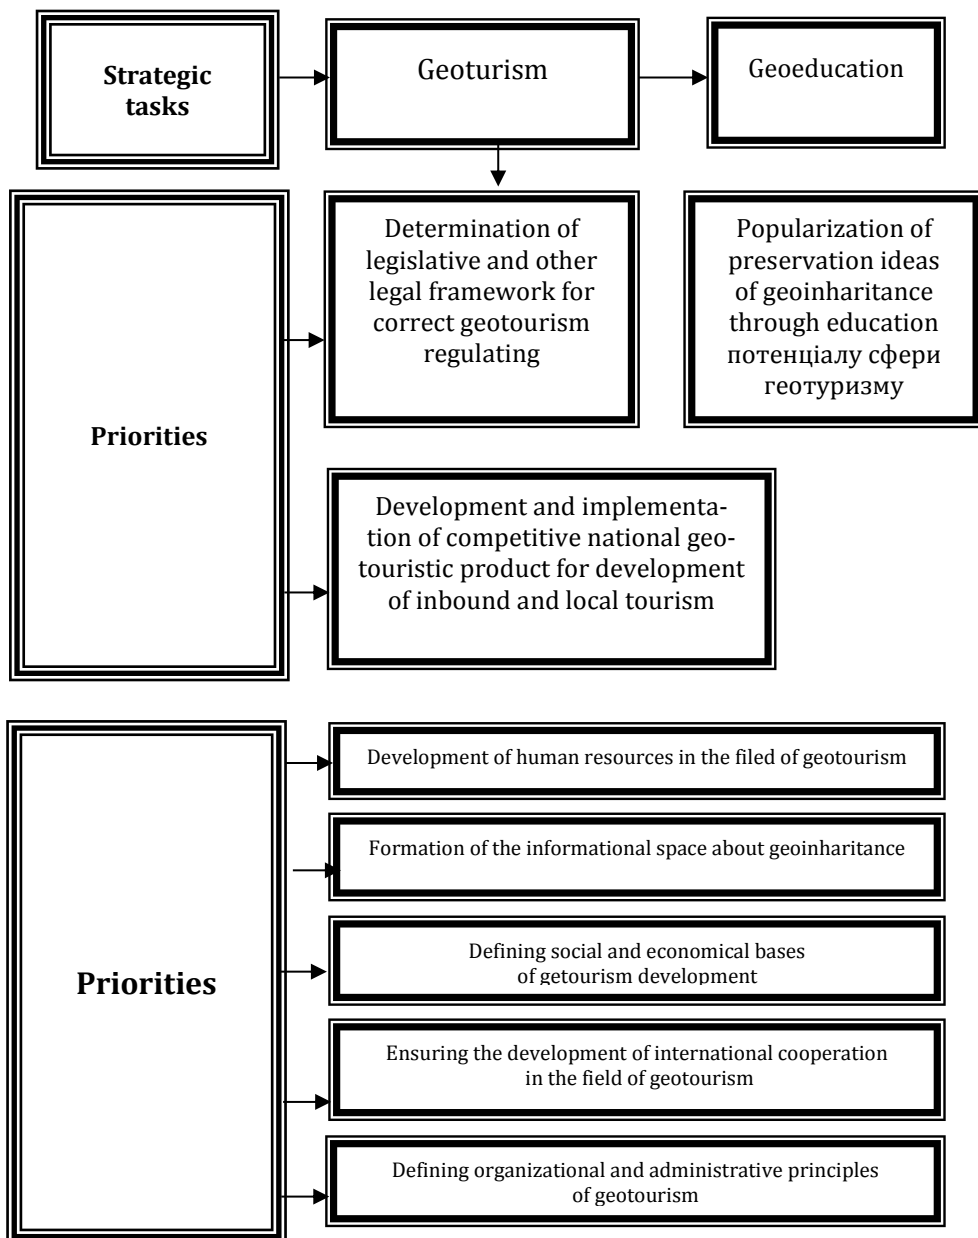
Strategic tasks

Geotourism

Geoeducation

Priorities

Determination of legislative and other legal framework for correct geotourism regulating

Popularization of preservation ideas of geoinharitance through education потенціалу сфери геотуризму

Development and implementation of competitive national geotouristic product for development of inbound and local tourism

Priorities

Development of human resources in the filed of geotourism

Formation of the informational space about geoinharitance

Defining social and economical bases of getourism development

Ensuring the development of international cooperation in the field of geotourism

Defining organizational and administrative principles of geotourism